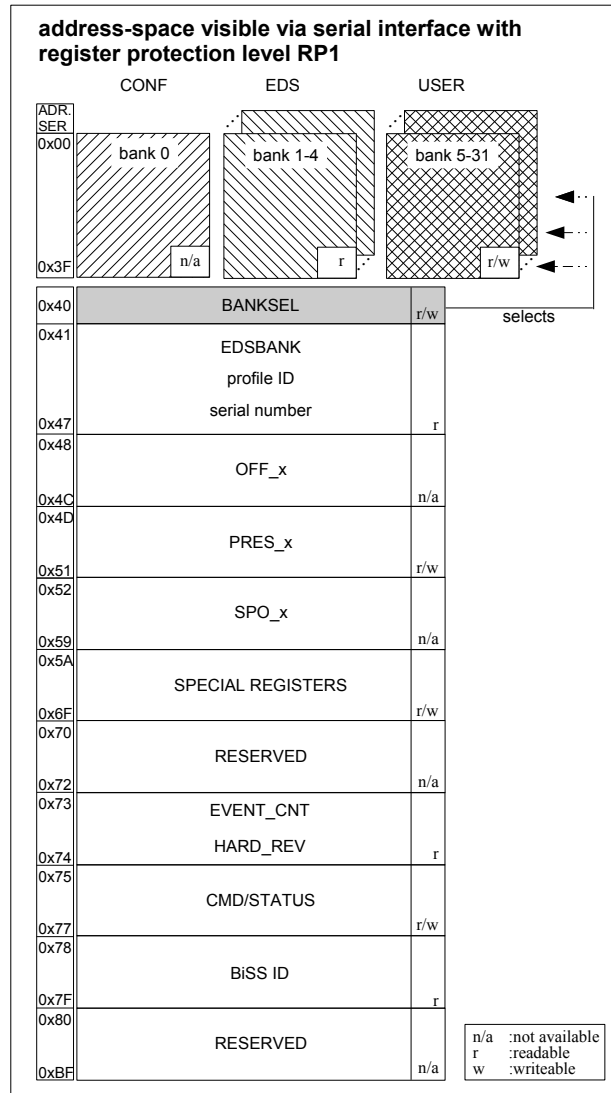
address-space visible via serial interface with register protection level RP1

CONF EDS USER

ADR. SER

0x00 bank 0 bank 1-4 bank 5-31

0x3F n/a r r/w

0x40 BANKSEL r/w selects

0x41 EDSBANK profile ID serial number

0x47 r

0x48 OFF_x

0x4C n/a

0x4D PRES_x

0x51 r/w

0x52 SPO_x

0x59 n/a

0x5A SPECIAL REGISTERS

0x6F r/w

0x70 RESERVED

0x72 n/a

0x73 EVENT_CNT HARD_REV

0x74 r

0x75 CMD/STATUS

0x77 r/w

0x78 BiSS ID

0x7F r

0x80 RESERVED

0xBF n/a

n/a :not available
r :readable
w :writeable